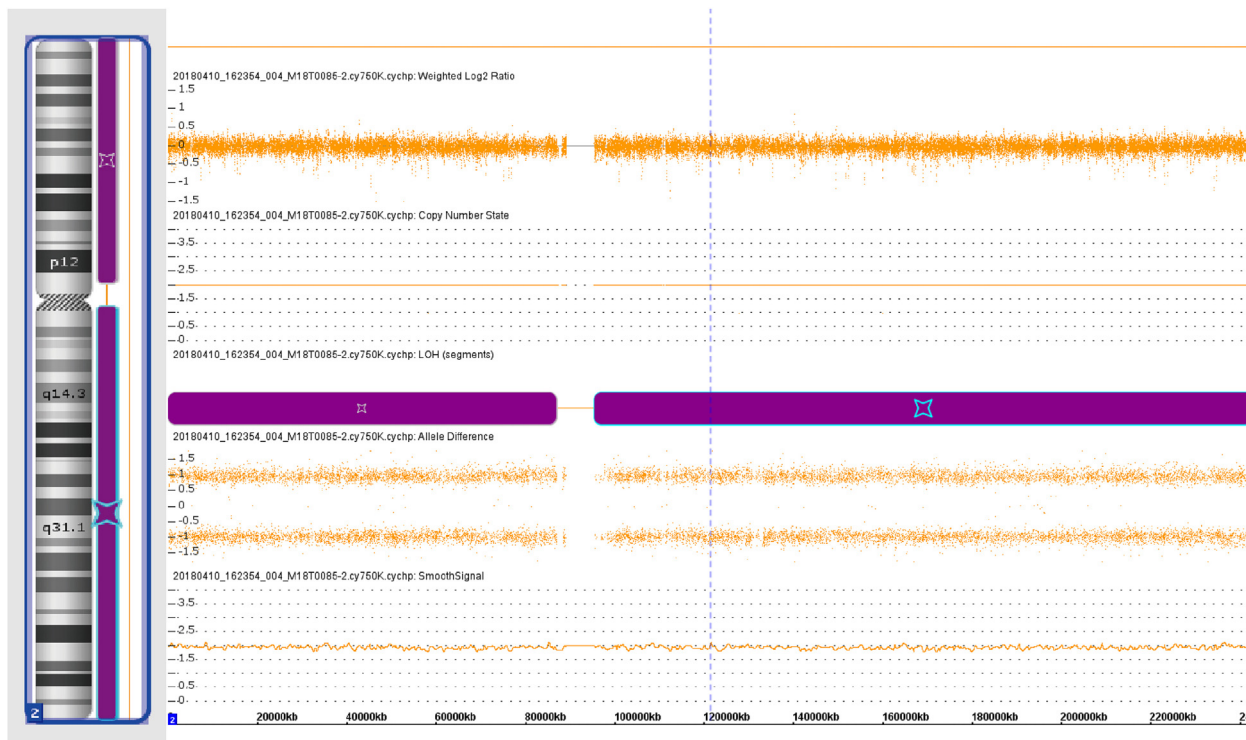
p12
q14.3
q31.1
2

20180410_162354_004_M18T0085-2.cy750K.cychp: Weighted Log2 Ratio
1.5
1
0.5
0
-0.5
-1
-1.5

20180410_162354_004_M18T0085-2.cy750K.cychp: Copy Number State
3.5
2.5
1.5
0.5
0

20180410_162354_004_M18T0085-2.cy750K.cychp: LOH (segments)

20180410_162354_004_M18T0085-2.cy750K.cychp: Allele Difference
1.5
1
0.5
0
-0.5
-1
-1.5

20180410_162354_004_M18T0085-2.cy750K.cychp: SmoothSignal
3.5
2.5
1.5
0.5
0

2
20000kb
40000kb
60000kb
80000kb
100000kb
120000kb
140000kb
160000kb
180000kb
200000kb
220000kb
2